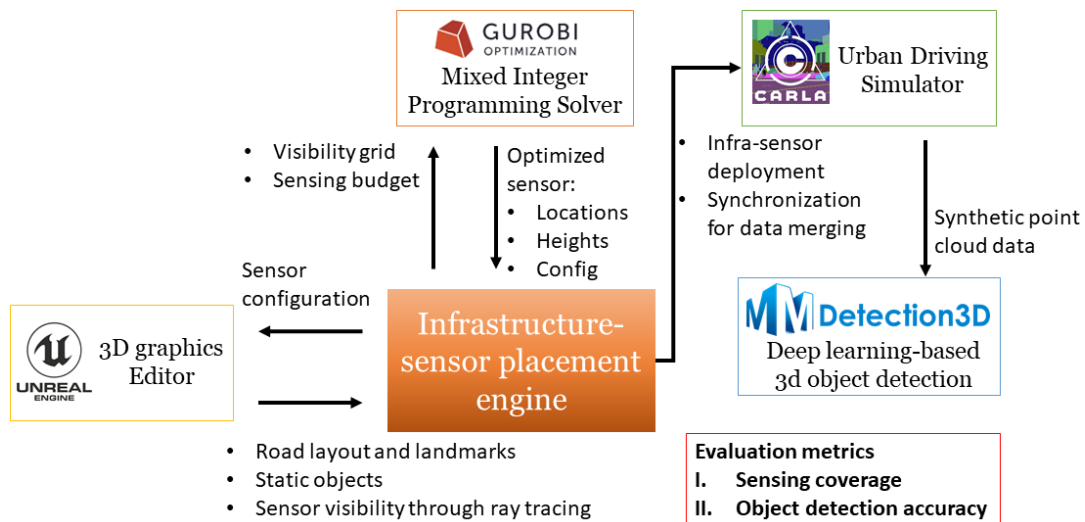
GUROBI
OPTIMIZATION
Mixed Integer Programming Solver

CARLA
Urban Driving Simulator

• Visibility grid
• Sensing budget

Optimized sensor:
• Locations
• Heights
• Config

• Infra-sensor deployment
• Synchronization for data merging

Synthetic point cloud data

Sensor configuration

UNREAL ENGINE
3D graphics Editor

Infrastructure-sensor placement engine

MMDetection3D
Deep learning-based 3d object detection

• Road layout and landmarks
• Static objects
• Sensor visibility through ray tracing

Evaluation metrics
I. Sensing coverage
II. Object detection accuracy